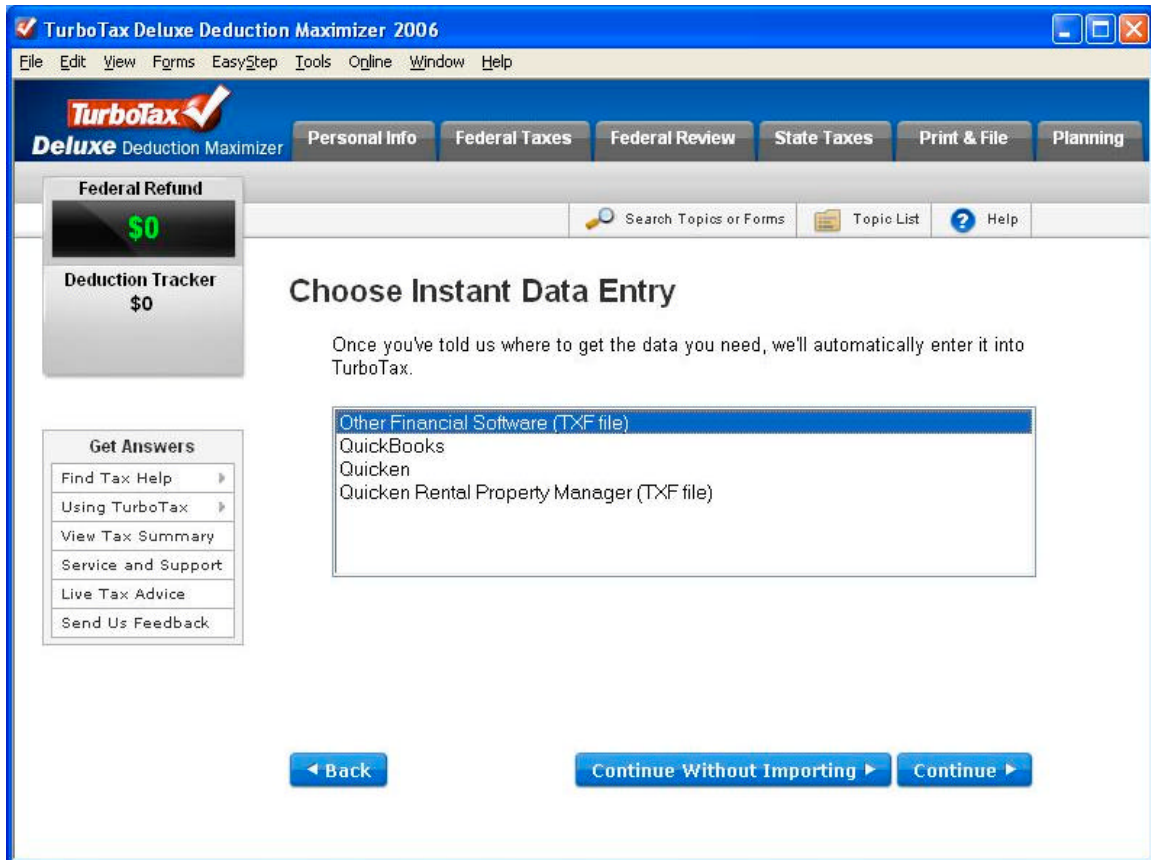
TurboTax Deluxe Deduction Maximizer 2006

File Edit View Forms EasyStep Tools Online Window Help

TurboTax Deluxe Deduction Maximizer

Personal Info Federal Taxes Federal Review State Taxes Print & File Planning

Federal Refund
$0

Search Topics or Forms Topic List Help

Deduction Tracker
$0

Choose Instant Data Entry

Once you've told us where to get the data you need, we'll automatically enter it into TurboTax.

Other Financial Software (TXF file)
QuickBooks
Quicken
Quicken Rental Property Manager (TXF file)

Get Answers
Find Tax Help
Using TurboTax
View Tax Summary
Service and Support
Live Tax Advice
Send Us Feedback

◄ Back Continue Without Importing ► Continue ►